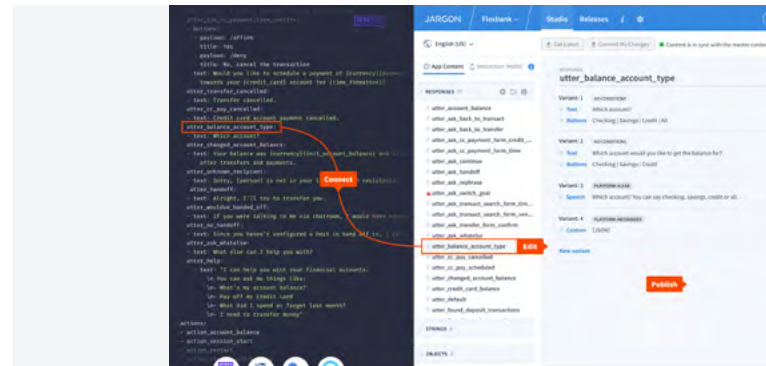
utter_ask_cc_payment_time_confirm:
- buttons:
- payload: /affirm
title: Yes
payload: /deny
title: No, cancel the transaction
text: Would you like to schedule a payment of {currency}{amount} towards your {credit_card} account for {time_formatted}?
utter_transfer_cancelled:
- text: Transfer cancelled.
utter_cc_pay_cancelled:
- text: Credit card account payment cancelled.
utter_balance_account_type:
- text: Which account?
utter_changed_account_balance:
- text: Your balance was {currency}{init_account_balance} and is now {currency} after transfers and payments.
utter_unknown_recipient:
- text: Sorry, {person} is not in your list of known recipients.
utter_handoff:
- text: Alright, I'll try to transfer you.
utter_wouldve_handed_off:
- text: If you were talking to me via chatroom, I would have handed you off to {handoffhost}.
utter_no_handoff:
- text: Since you haven't configured a host to hand off to, I can't send you anywhere!
utter_ask_whatelse:
- text: What else can I help you with?
utter_help:
- text: "I can help you with your financial accounts.
\n- You can ask me things like:
\n- What's my account balance?
\n- Pay off my credit card
\n- What did I spend at Target last month?
\n- I need to transfer money"
actions:
- action_account_balance
- action_session_start
- action_restart

Connect

JARGON Flexbank Studio Releases

English (US)
Get Latest Commit My Changes Content is in sync with the master content

App Content Interaction Model

RESPONSES
utter_account_balance
utter_ask_back_to_transact
utter_ask_back_to_transfer
utter_ask_cc_payment_form_credit_...
utter_ask_cc_payment_form_time
utter_ask_continue
utter_ask_handoff
utter_ask_rephrase
utter_ask_switch_goal
utter_ask_transact_search_form_tim...
utter_ask_transact_search_form_ven...
utter_ask_transfer_form_confirm
utter_ask_whatelse
utter_balance_account_type
utter_cc_pay_cancelled
utter_cc_pay_scheduled
utter_changed_account_balance
utter_credit_card_balance
utter_default
utter_found_deposit_transactions

Edit

STRINGS
OBJECTS

RESPONSE
utter_balance_account_type

Variant 1 NO CONDITIONS
Text Which account?
Buttons Checking | Savings | Credit | All

Variant 2 NO CONDITIONS
Text Which account would you like to get the balance for?
Buttons Checking | Savings | Credit

Variant 3 PLATFORM ALEXA
Speech Which account? You can say checking, savings, credit or all.

Variant 4 PLATFORM MESSENGER
Custom {JSON}

New variant

Publish